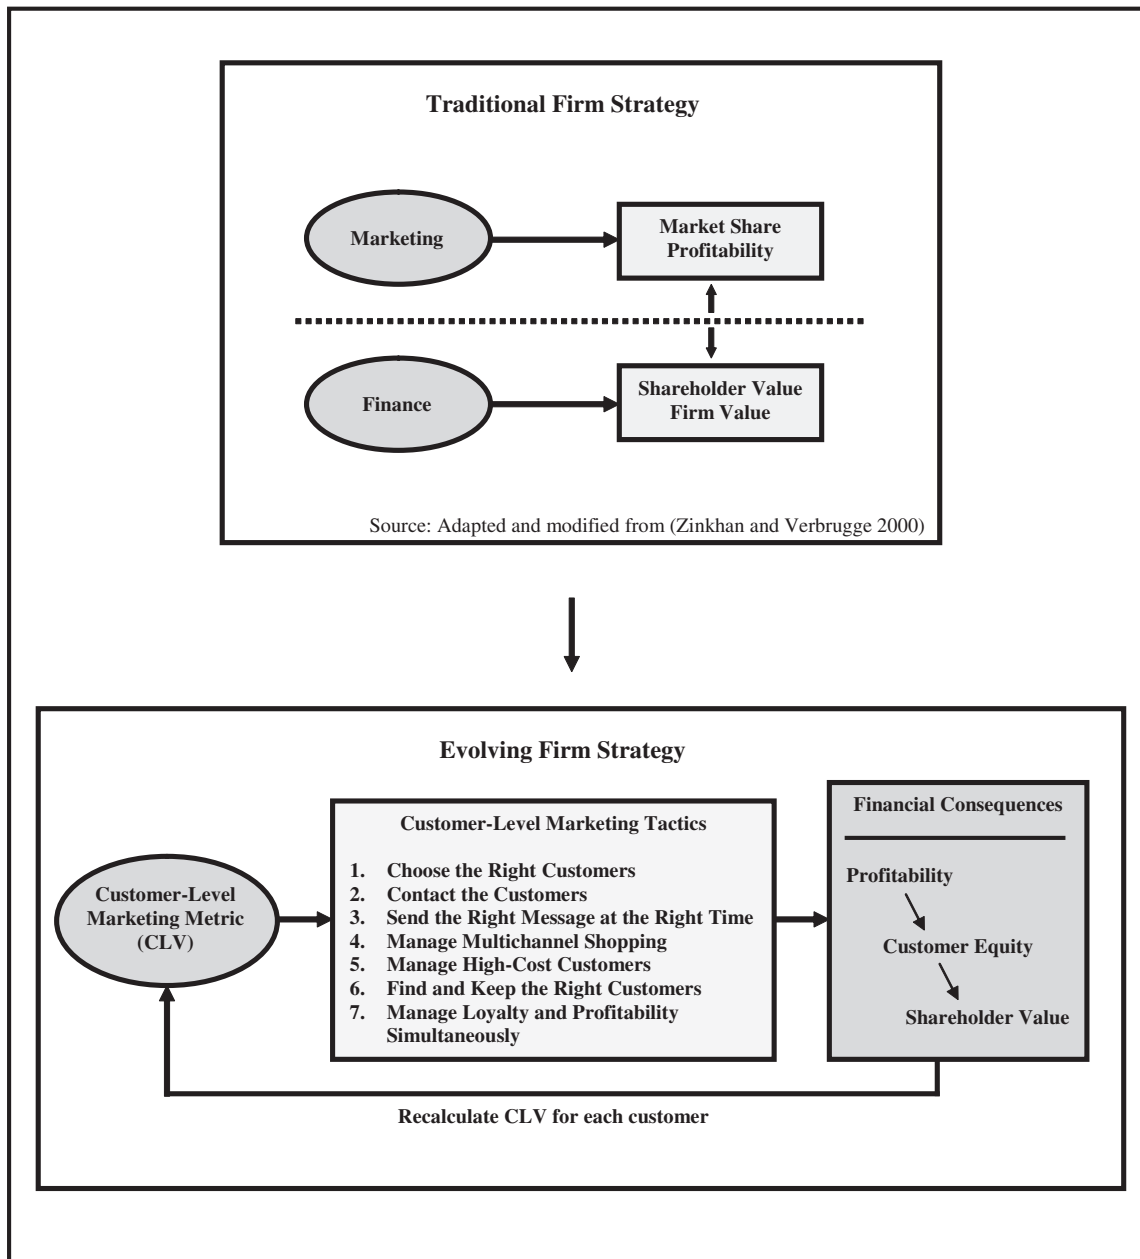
Traditional Firm Strategy

Marketing

Market Share
Profitability

Finance

Shareholder Value
Firm Value

Source: Adapted and modified from (Zinkhan and Verbrugge 2000)

Evolving Firm Strategy

Customer-Level Marketing Metric (CLV)

Customer-Level Marketing Tactics

1. Choose the Right Customers
2. Contact the Customers
3. Send the Right Message at the Right Time
4. Manage Multichannel Shopping
5. Manage High-Cost Customers
6. Find and Keep the Right Customers
7. Manage Loyalty and Profitability Simultaneously

Financial Consequences

Profitability

Customer Equity

Shareholder Value

Recalculate CLV for each customer